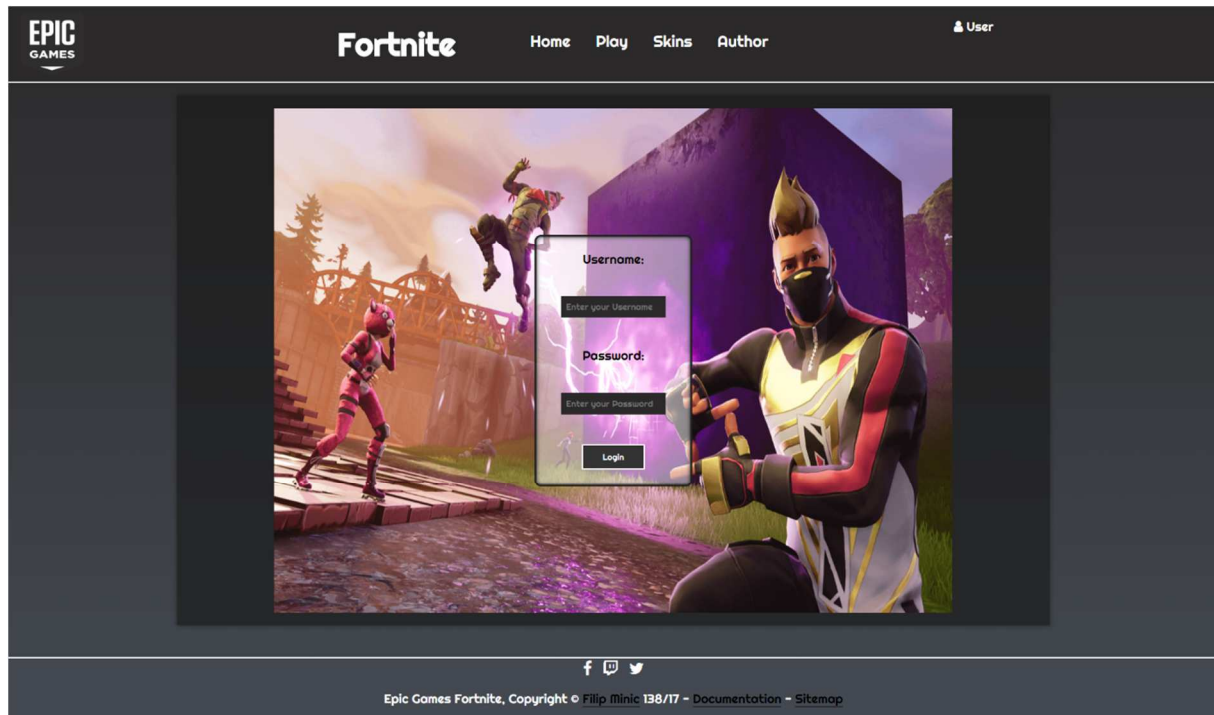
EPIC GAMES

Fortnite

Home Play Skins Author

User

Username:

Enter your Username

Password:

Enter your Password

Login

Epic Games Fortnite, Copyright © Filip Minic 138/17 - Documentation - Sitemap